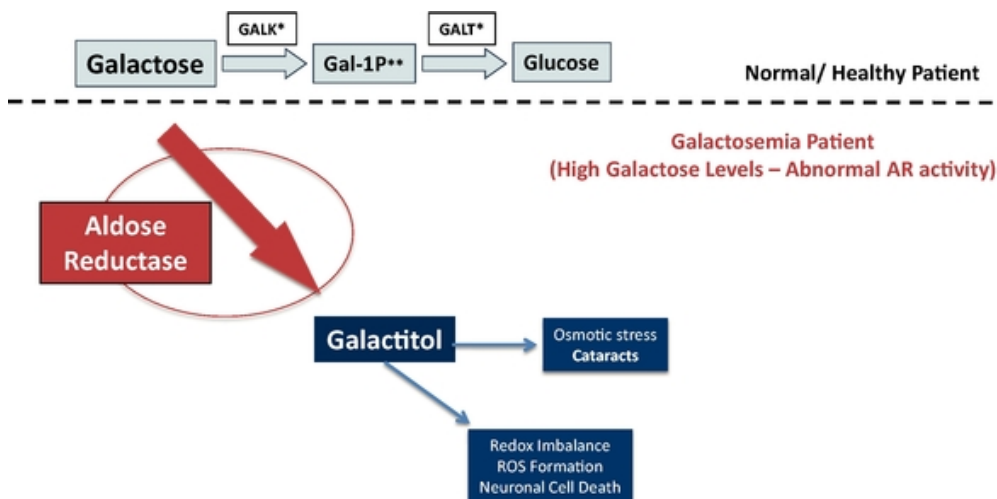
GALK*

GALT*

Galactose

Gal-1P**

Glucose

Normal/ Healthy Patient

Galactosemia Patient
(High Galactose Levels – Abnormal AR activity)

Aldose Reductase

Galactitol

Osmotic stress
Cataracts

Redox Imbalance
ROS Formation
Neuronal Cell Death